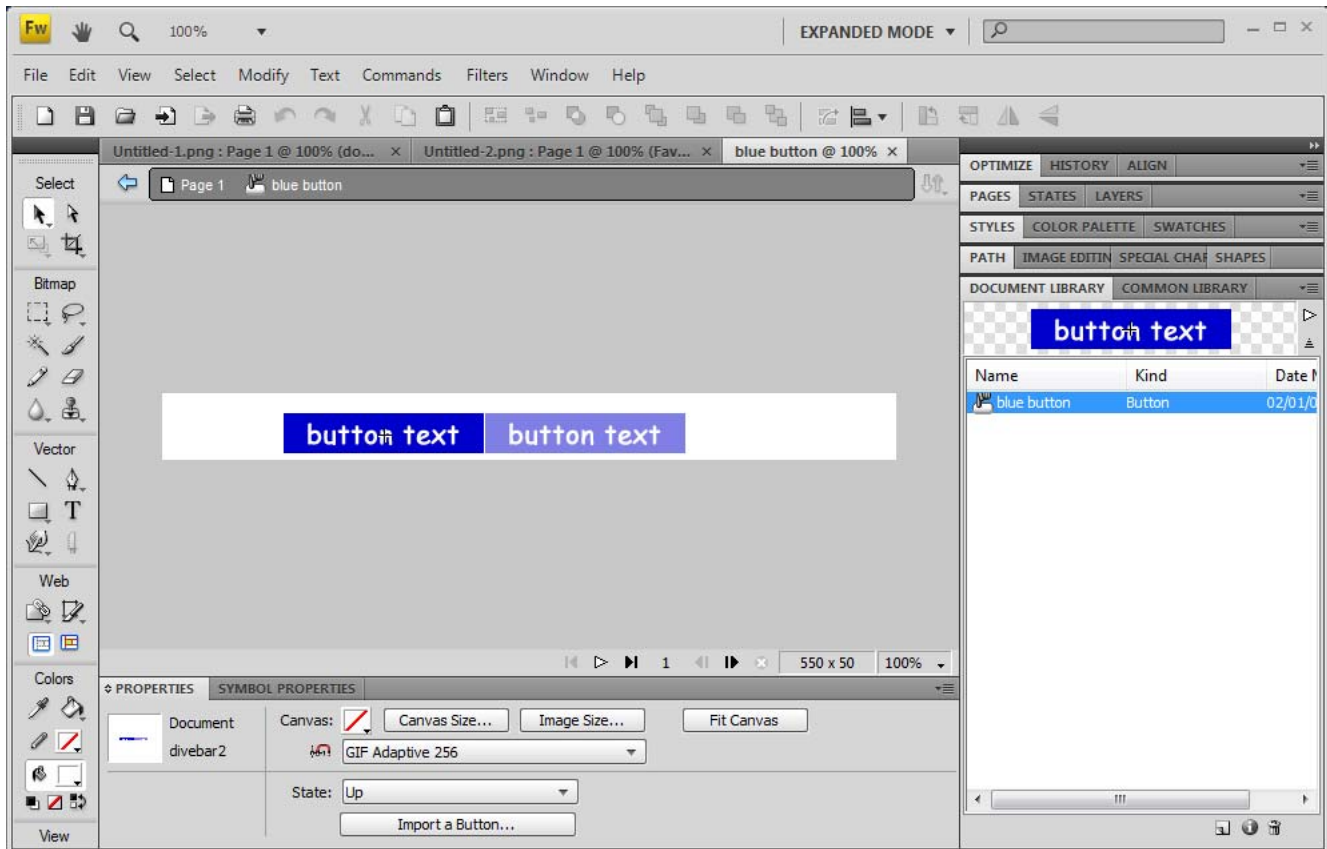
Fw 100% EXPANDED MODE ▾

File Edit View Select Modify Text Commands Filters Window Help

Untitled-1.png : Page 1 @ 100% (do... × Untitled-2.png : Page 1 @ 100% (Fav... × blue button @ 100% ×

Page 1 blue button

Select

Bitmap

Vector

Web

Colors

View

button text button text

1 550 x 50 100%

PROPERTIES SYMBOL PROPERTIES

Document
divebar2

Canvas: Canvas Size... Image Size... Fit Canvas

GIF Adaptive 256

State: Up

Import a Button...

OPTIMIZE HISTORY ALIGN

PAGES STATES LAYERS

STYLES COLOR PALETTE SWATCHES

PATH IMAGE EDITIN SPECIAL CHAF SHAPES

DOCUMENT LIBRARY COMMON LIBRARY

button text

| Name | Kind | Date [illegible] |
|---|---|---|
| blue button | Button | 02/01/0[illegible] |